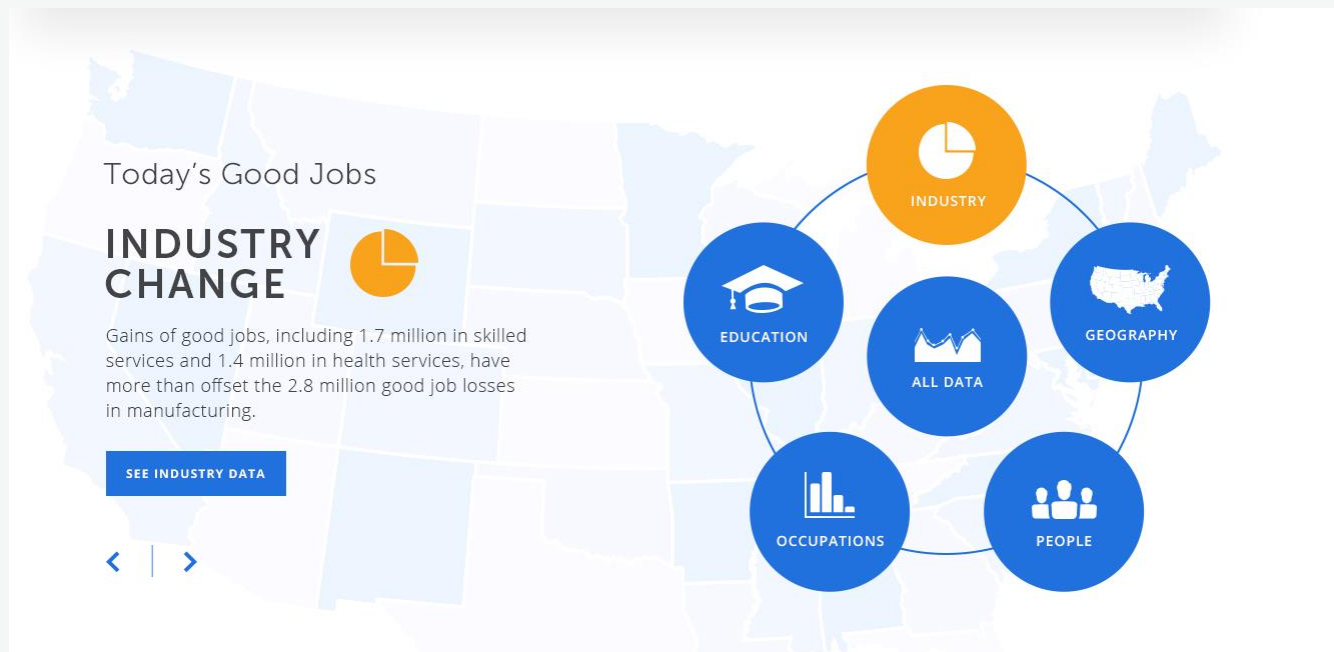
Today's Good Jobs

INDUSTRY CHANGE

Gains of good jobs, including 1.7 million in skilled services and 1.4 million in health services, have more than offset the 2.8 million good job losses in manufacturing.

SEE INDUSTRY DATA

INDUSTRY

EDUCATION

ALL DATA

GEOGRAPHY

OCCUPATIONS

PEOPLE